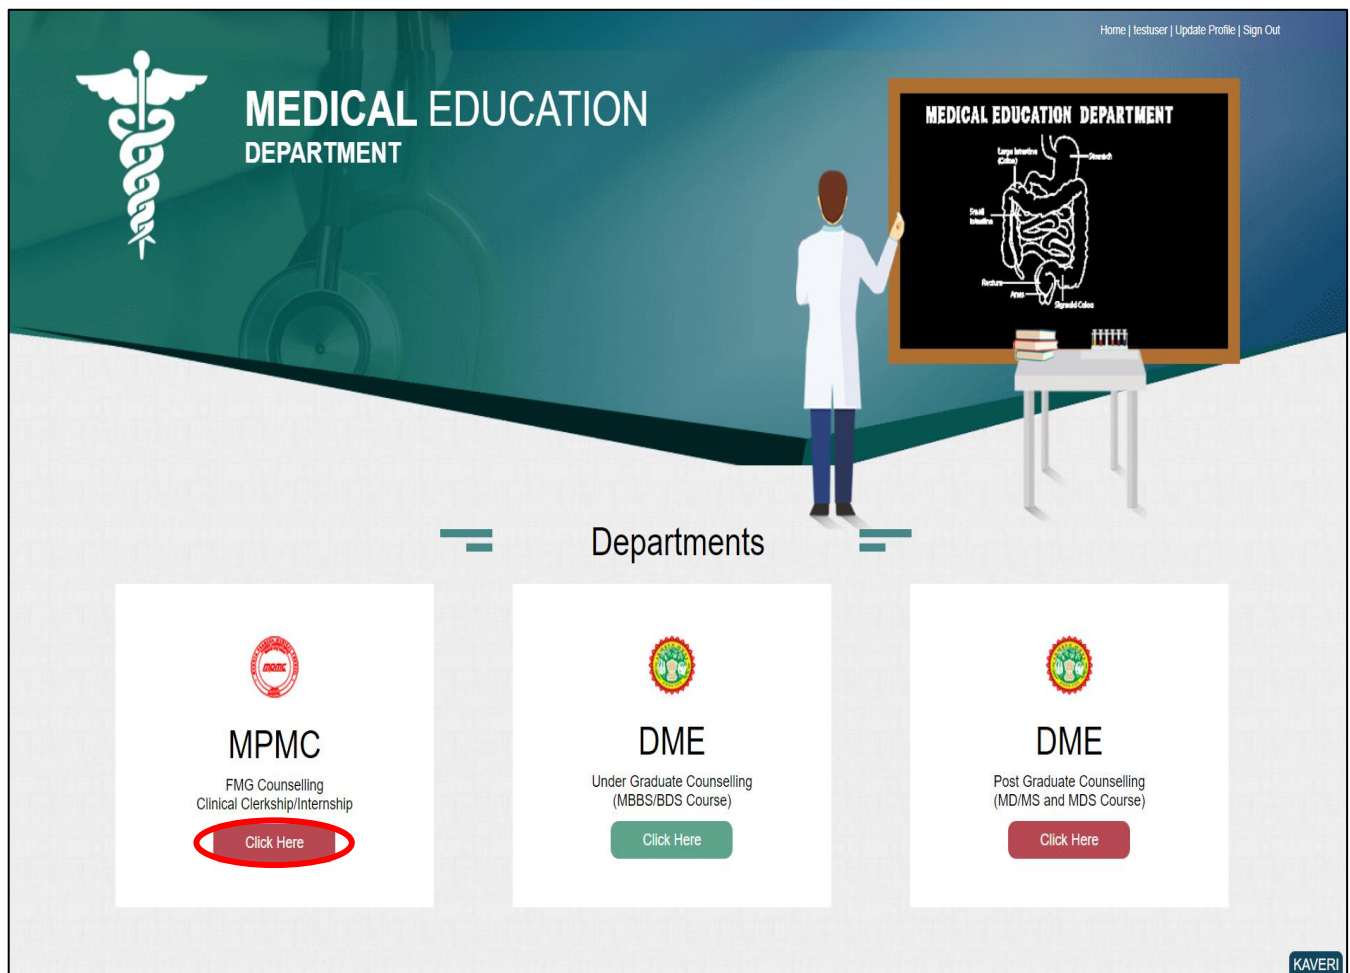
Home | testuser | Update Profile | Sign Out

MEDICAL EDUCATION
DEPARTMENT

MEDICAL EDUCATION DEPARTMENT

Large Intestine (Colon)
Stomach
Small Intestine
Rectum
Anus
Sigmoid Colon

Departments

mpmc

MPMC
FMG Counselling
Clinical Clerkship/Internship
Click Here

DME
Under Graduate Counselling
(MBBS/BDS Course)
Click Here

DME
Post Graduate Counselling
(MD/MS and MDS Course)
Click Here

KAVERI